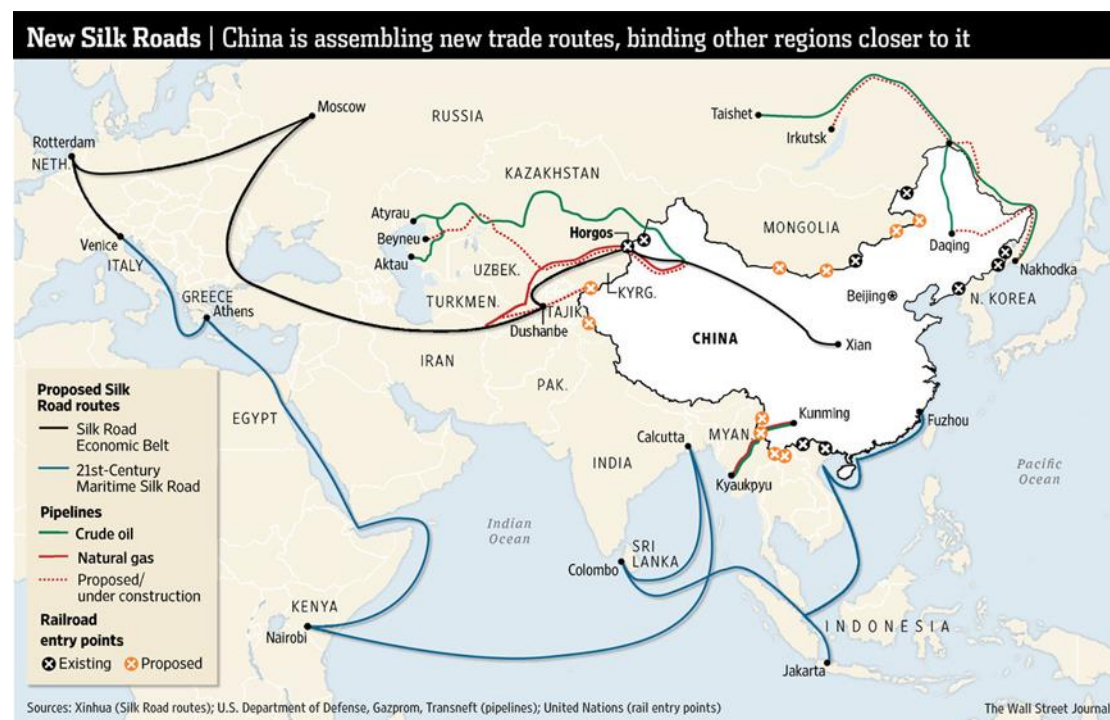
New Silk Roads | China is assembling new trade routes, binding other regions closer to it

Moscow
RUSSIA
Taishet
Irkutsk
Rotterdam
NETH.
KAZAKHSTAN
Atyrau
Beyneu
Aktau
Horgos
MONGOLIA
Daqing
Nakhodka
Venice
ITALY
UZBEK.
GREECE
Athens
TURKMEN.
KYRG.
TAJIK.
Dushanbe
Beijing
N. KOREA
CHINA
Xian
IRAN
PAK.
EGYPT
Kunming
Fuzhou
Calcutta
MYAN.
INDIA
Kyaukpyu
Pacific Ocean
Indian Ocean
SRI LANKA
Colombo
KENYA
Nairobi
INDONESIA
Jakarta

Proposed Silk Road routes
Silk Road Economic Belt
21st-Century Maritime Silk Road
Pipelines
Crude oil
Natural gas
Proposed/ under construction
Railroad entry points
Existing
Proposed

Sources: Xinhua (Silk Road routes); U.S. Department of Defense, Gazprom, Transneft (pipelines); United Nations (rail entry points)
The Wall Street Journal